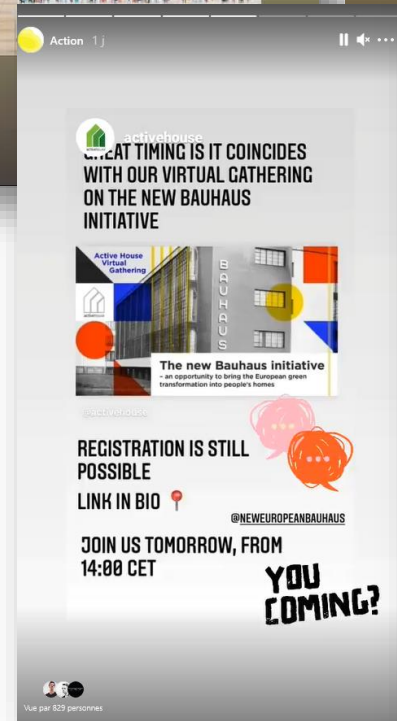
Action 1 j

activehouse

GREAT TIMING IS IT COINCIDES WITH OUR VIRTUAL GATHERING ON THE NEW BAUHAUS INITIATIVE

Active House Virtual Gathering

activehouse

BAUHAUS

The new Bauhaus initiative
– an opportunity to bring the European green transformation into people's homes

@activehouse

REGISTRATION IS STILL POSSIBLE

LINK IN BIO

@NEWEUROPEANBAUHAUS

JOIN US TOMORROW, FROM 14:00 CET

YOU COMING?

Vue par 829 personnes